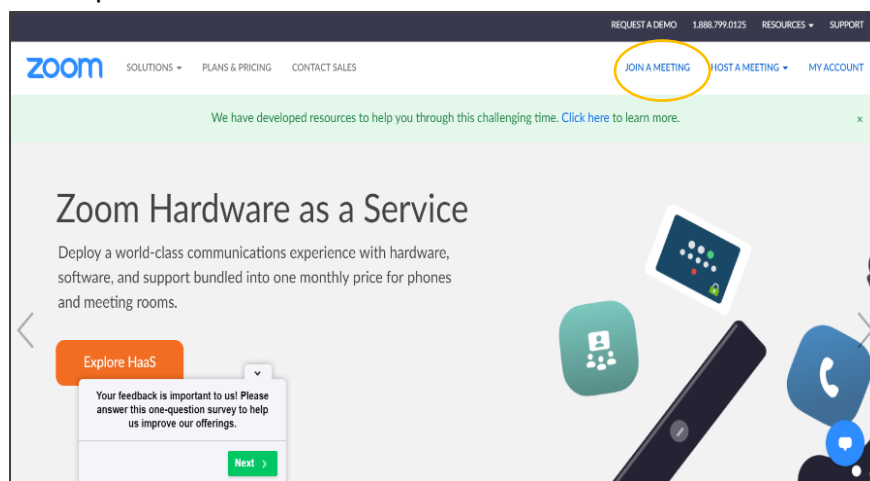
REQUEST A DEMO 1.888.799.0125 RESOURCES ▾ SUPPORT

zoom SOLUTIONS ▾ PLANS & PRICING CONTACT SALES JOIN A MEETING HOST A MEETING ▾ MY ACCOUNT

We have developed resources to help you through this challenging time. Click here to learn more. ×

Zoom Hardware as a Service

Deploy a world-class communications experience with hardware, software, and support bundled into one monthly price for phones and meeting rooms.

Explore HaaS

Your feedback is important to us! Please answer this one-question survey to help us improve our offerings.

Next ›